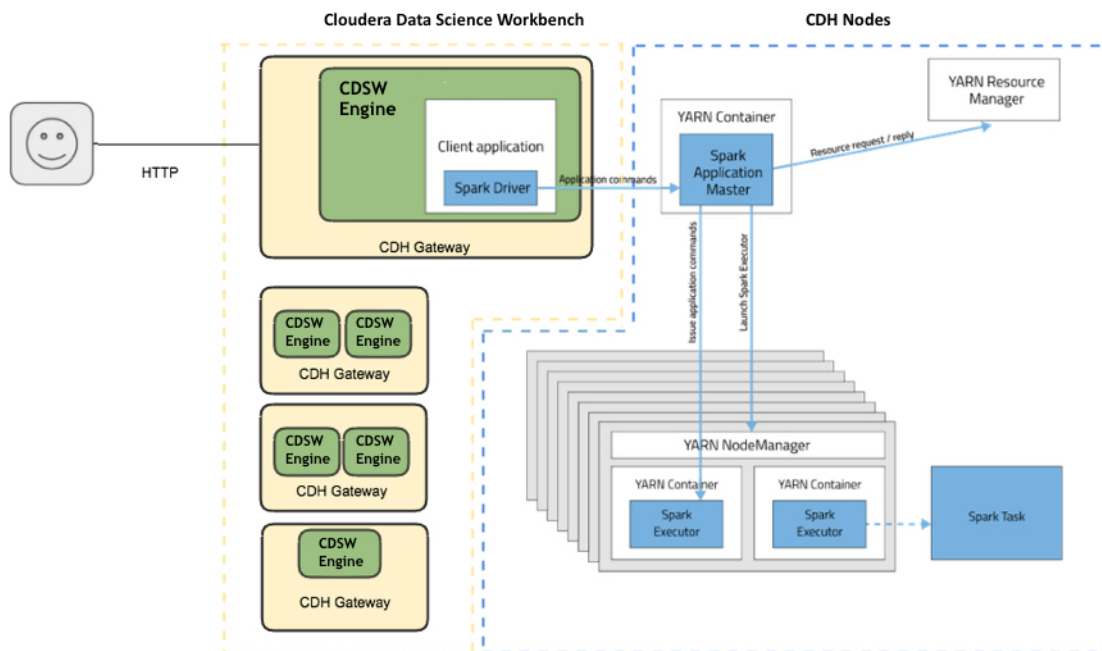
Cloudera Data Science Workbench

CDH Nodes

HTTP

CDSW Engine

Client application

Spark Driver

CDH Gateway

Application commands

YARN Container

Spark Application Master

Resource request / reply

YARN Resource Manager

Issue application commands

Launch Spark Executor

CDSW Engine

CDSW Engine

CDH Gateway

CDSW Engine

CDSW Engine

CDH Gateway

CDSW Engine

CDH Gateway

YARN NodeManager

YARN Container

Spark Executor

YARN Container

Spark Executor

Spark Task